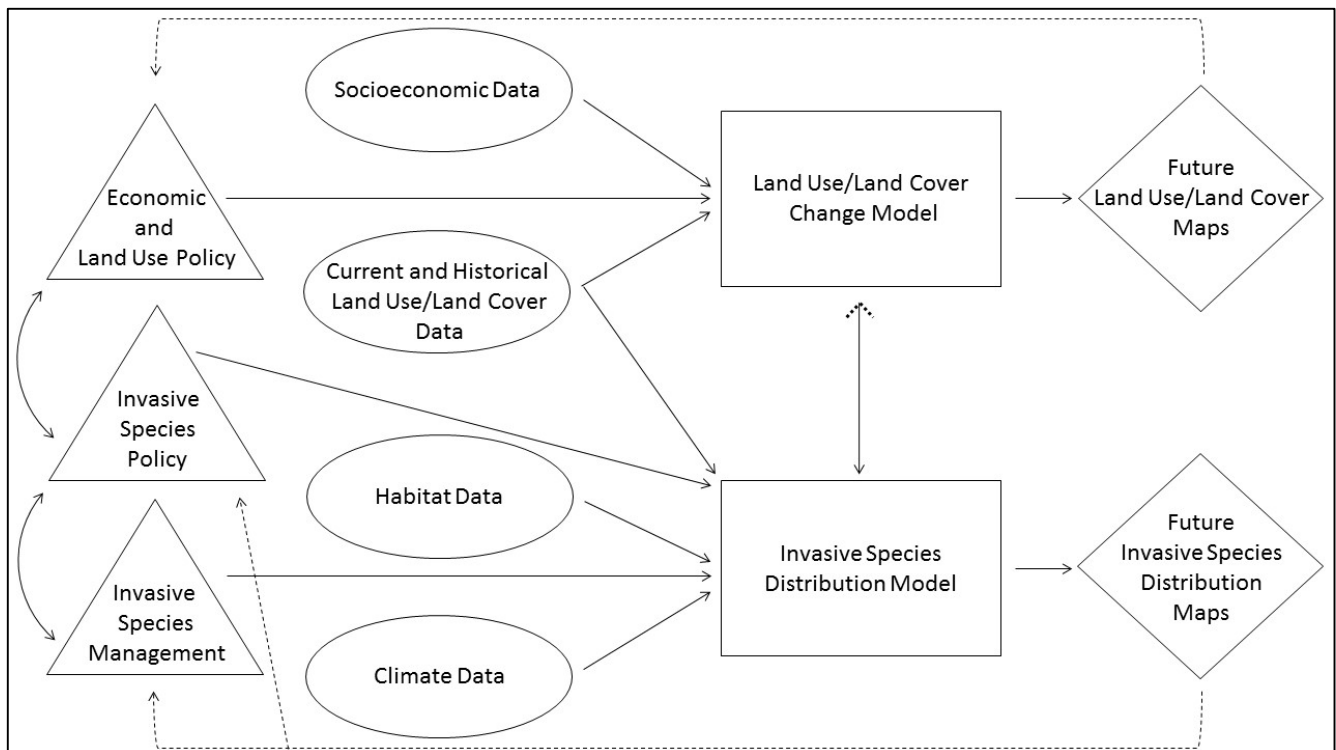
Economic and Land Use Policy

Invasive Species Policy

Invasive Species Management

Socioeconomic Data

Current and Historical Land Use/Land Cover Data

Habitat Data

Climate Data

Land Use/Land Cover Change Model

Invasive Species Distribution Model

Future Land Use/Land Cover Maps

Future Invasive Species Distribution Maps